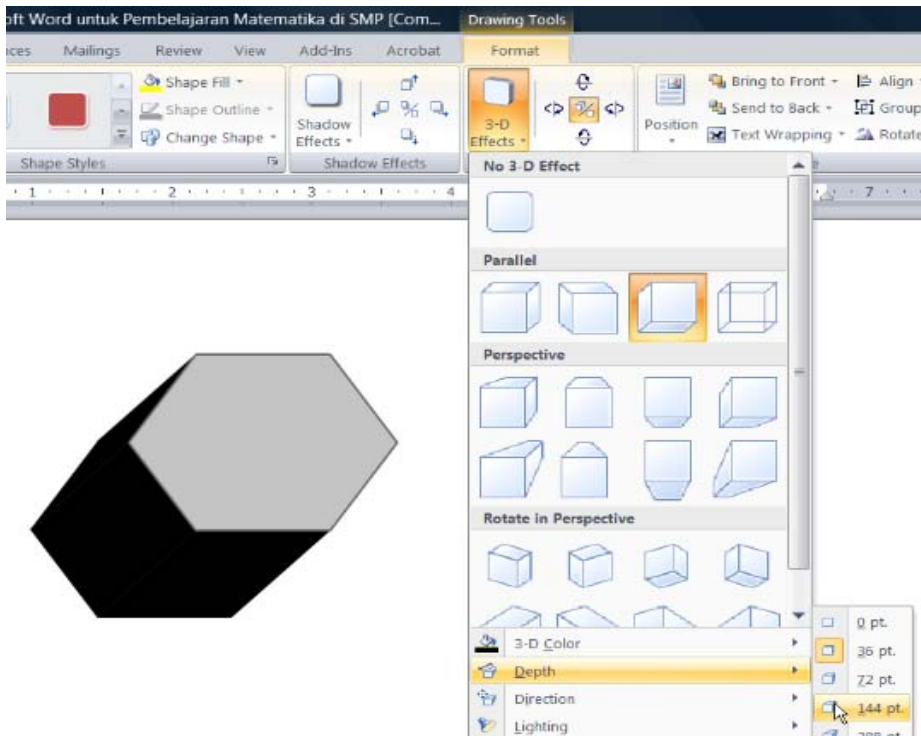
oft Word untuk Pembelajaran Matematika di SMP [Com...
Drawing Tools
ces Mailings Review View Add-Ins Acrobat Format
Shape Fill
Shape Outline
Change Shape
Shape Styles
Shadow Effects
Shadow Effects
3-D Effects
Position
Bring to Front
Send to Back
Text Wrapping
Align
Group
Rotate
No 3-D Effect
Parallel
Perspective
Rotate in Perspective
3-D Color
Depth
Direction
Lighting
0 pt.
36 pt.
72 pt.
144 pt.
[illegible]